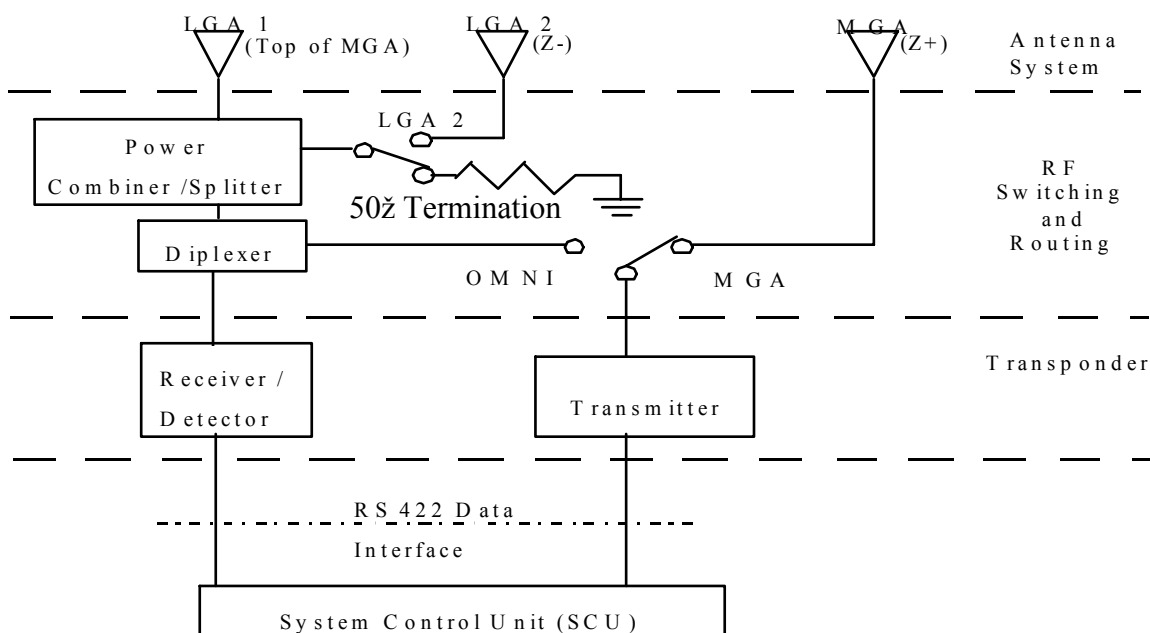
LGA 1 (Top of MGA)

LGA 2 (Z-)

MGA (Z+)

Antenna System

LGA 2

Power Combiner /Splitter

50ž Termination

RF Switching and Routing

Diplexer

OMNI

MGA

Transponder

Receiver / Detector

Transmitter

RS 422 Data Interface

System Control Unit (SCU)